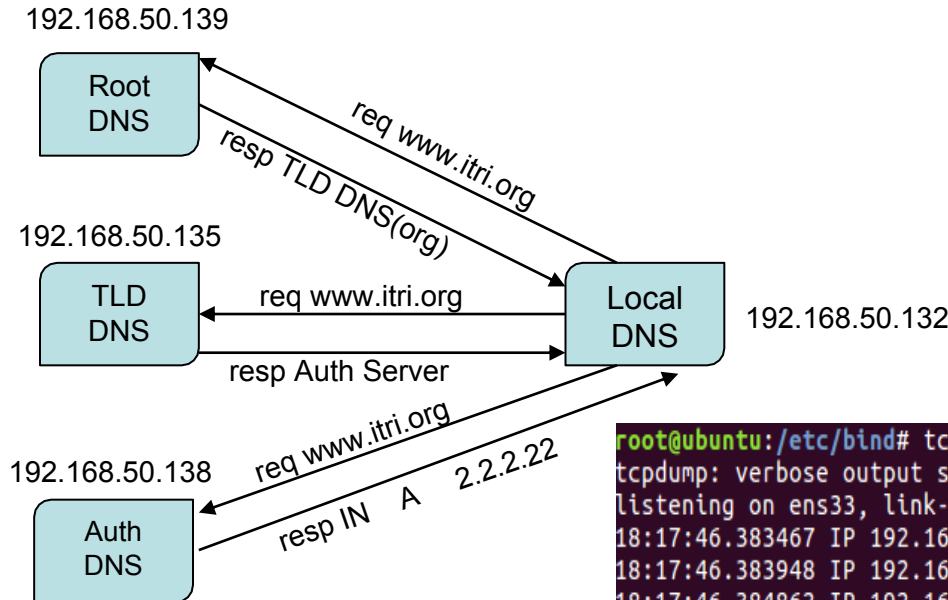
192.168.50.139

Root DNS

req www.itri.org

resp TLD DNS(org)

192.168.50.135

TLD DNS

req www.itri.org

Local DNS

192.168.50.132

resp Auth Server

req www.itri.org

192.168.50.138

resp IN A 2.2.2.22

Auth DNS

root@ubuntu:/etc/bind# tc
tcpdump: verbose output s
listening on ens33, link-
18:17:46.383467 IP 192.16
18:17:46.383948 IP 192.16
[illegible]